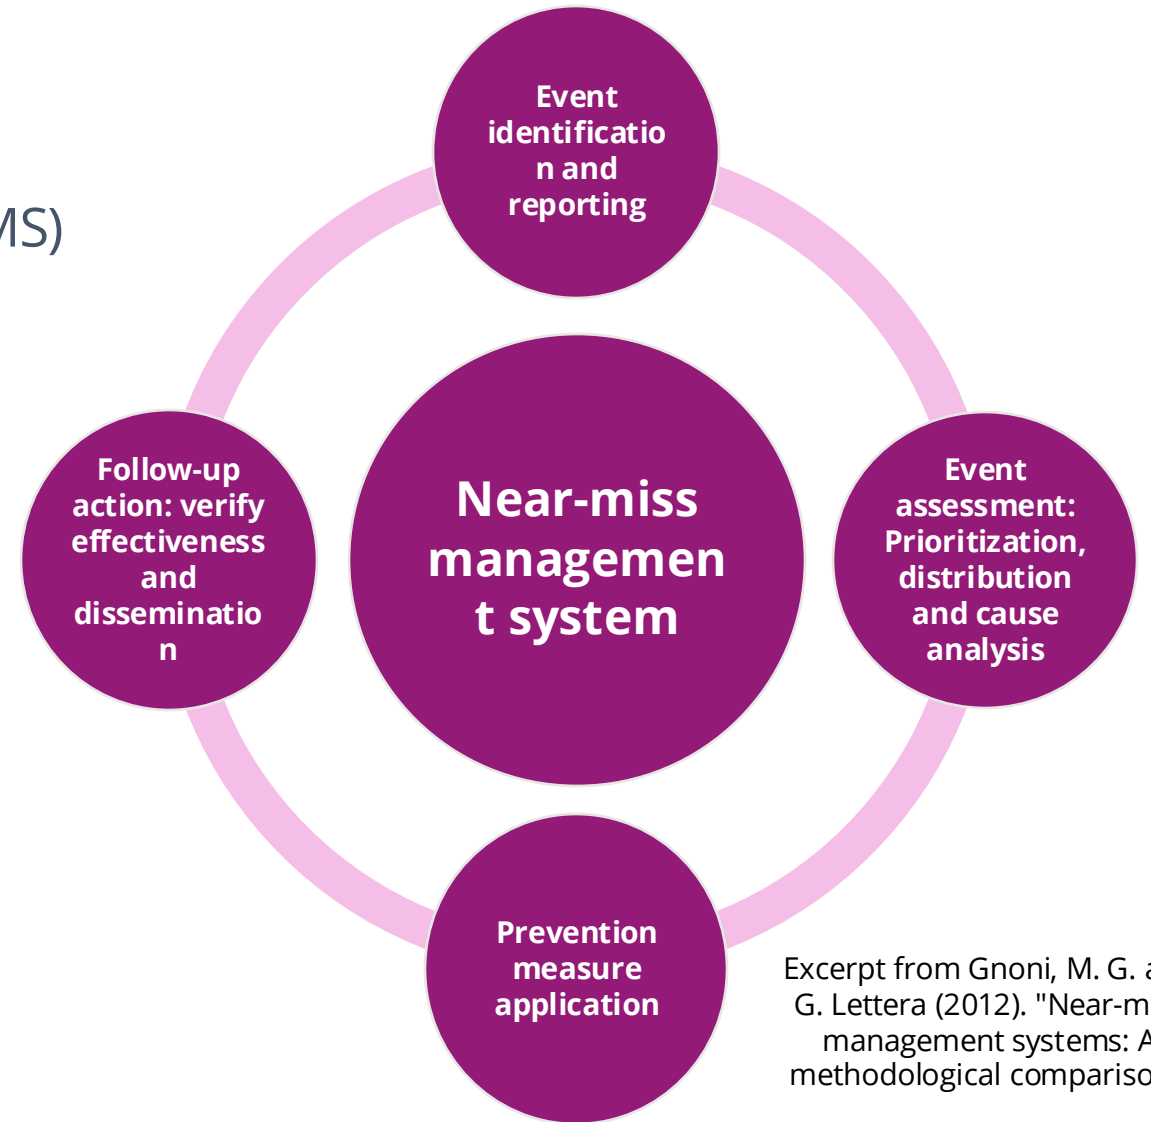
MS)

Event identification and reporting

Follow-up action: verify effectiveness and dissemination

Near-miss management system

Event assessment: Prioritization, distribution and cause analysis

Prevention measure application

Excerpt from Gnoni, M. G. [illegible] G. Lettera (2012). "Near-m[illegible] management systems: A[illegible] methodological compariso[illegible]